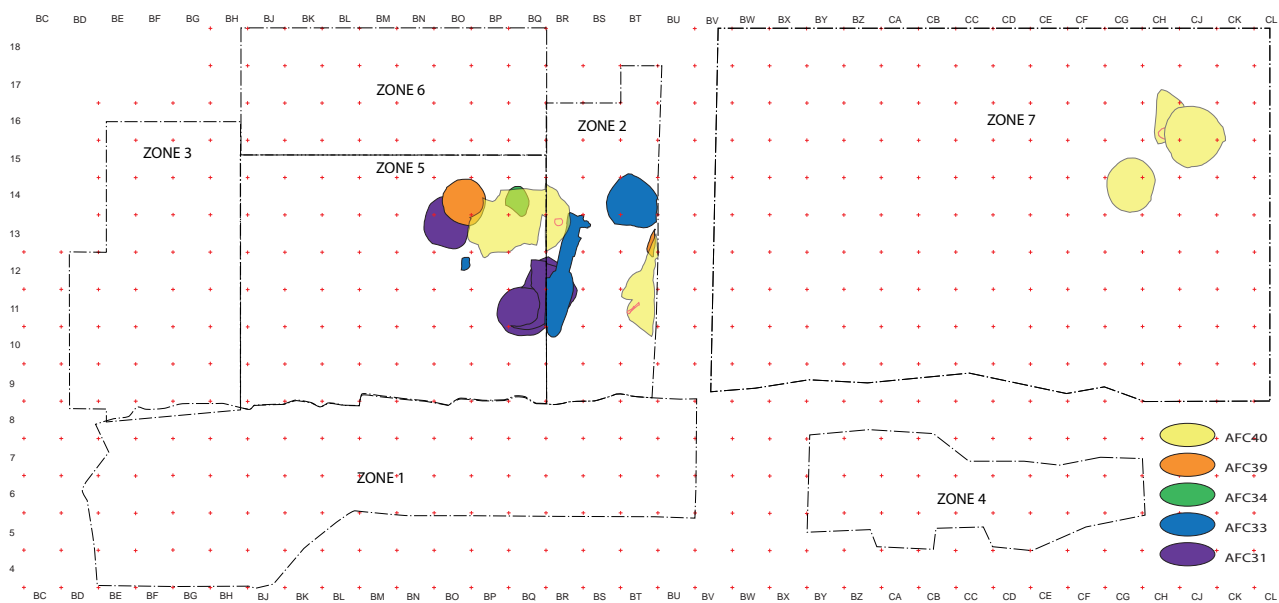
BC BD BE BF BG BH BJ BK BL BM BN BO BP BQ BR BS BT BU BV BW BX BY BZ CA CB CC CD CE CF CG CH CJ CK CL

18
17
16
15
14
13
12
11
10
9
8
7
6
5
4

ZONE 6
ZONE 2
ZONE 7
ZONE 3
ZONE 5
ZONE 1
ZONE 4

AFC40
AFC39
AFC34
AFC33
AFC31

BC BD BE BF BG BH BJ BK BL BM BN BO BP BQ BR BS BT BU BV BW BX BY BZ CA CB CC CD CE CF CG CH CJ CK CL